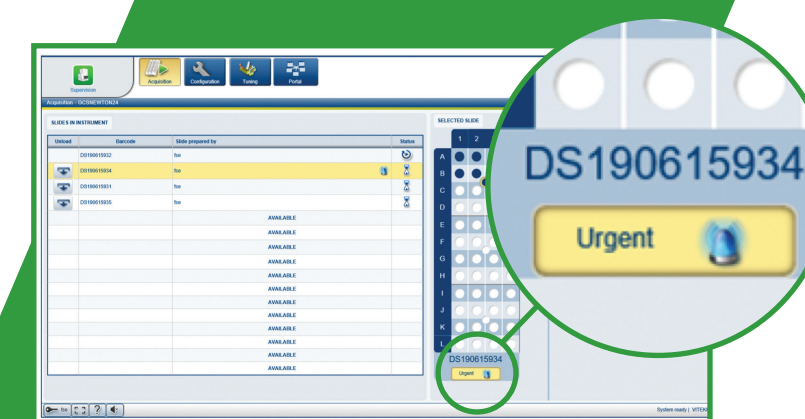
Supervision

Acquisition

Configuration

Tuning

Portal

Acquisition - GCSNEWTON24

SLIDES IN INSTRUMENT

| Unload | Barcode | Slide prepared by | Status |
|---|---|---|---|
| | DS190615932 | foe | |
| | DS190615934 | foe | |
| | DS190615931 | foe | |
| | DS190615935 | foe | |
| | | AVAILABLE | |
| | | AVAILABLE | |
| | | AVAILABLE | |
| | | AVAILABLE | |
| | | AVAILABLE | |
| | | AVAILABLE | |
| | | AVAILABLE | |
| | | AVAILABLE | |
| | | AVAILABLE | |
| | | AVAILABLE | |
| | | AVAILABLE | |
| | | AVAILABLE | |
| | | AVAILABLE | |

SELECTED SLIDE

1 2

A
B
C
D
E
F
G
H
I
J
K
L

DS190615934

Urgent

DS190615934

Urgent

foe

System ready | VITEK